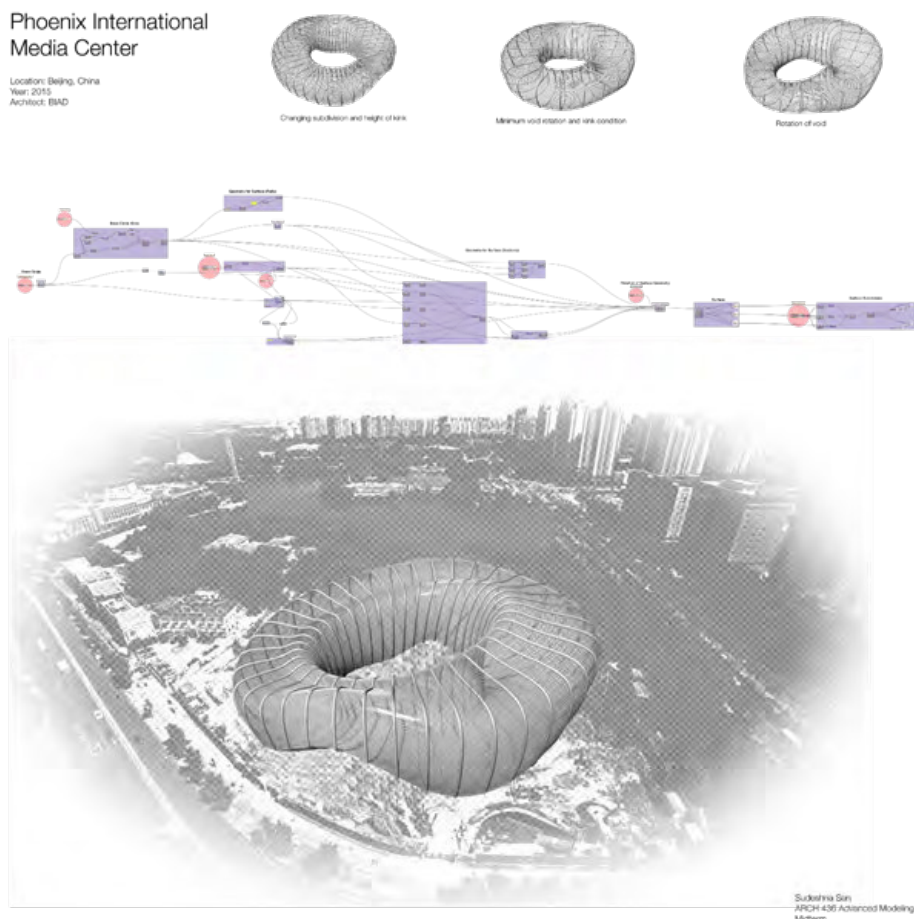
Phoenix International Media Center

Location: Beijing, China
Year: 2015
Architect: BIAD

Changing subdivision and height of kink

Minimum void rotation and kink condition

Rotation of void

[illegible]

Sudeshna Sen
ARCH 436 Advanced Modeling
Midterm